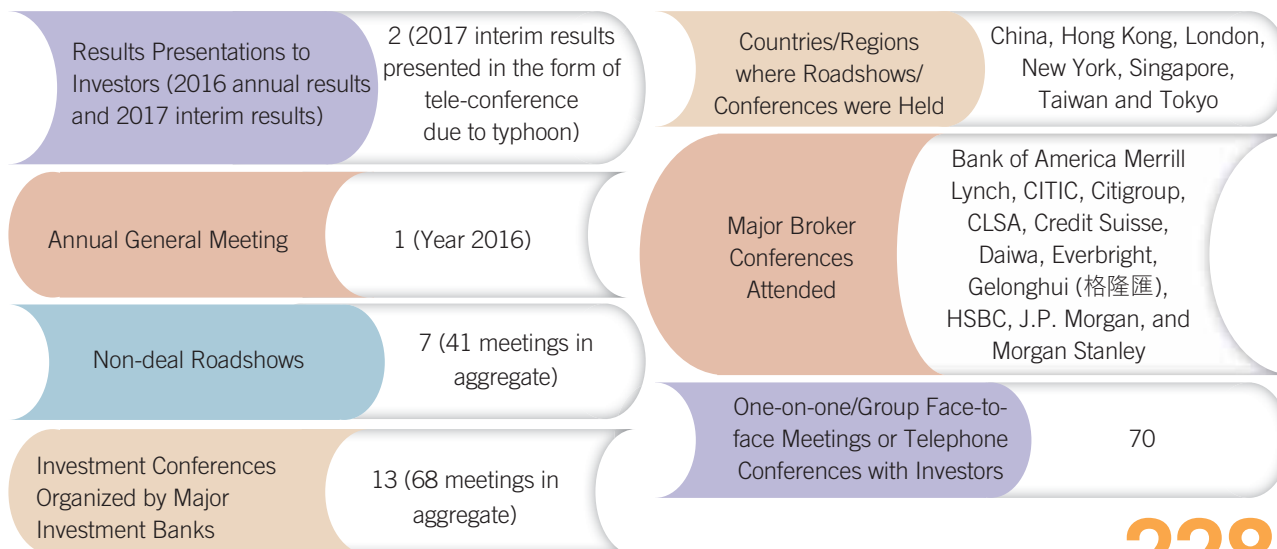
Results Presentations to Investors (2016 annual results and 2017 interim results)

2 (2017 interim results presented in the form of tele-conference due to typhoon)

Annual General Meeting

1 (Year 2016)

Non-deal Roadshows

7 (41 meetings in aggregate)

Investment Conferences Organized by Major Investment Banks

13 (68 meetings in aggregate)

Countries/Regions where Roadshows/ Conferences were Held

China, Hong Kong, London, New York, Singapore, Taiwan and Tokyo

Major Broker Conferences Attended

Bank of America Merrill Lynch, CITIC, Citigroup, CLSA, Credit Suisse, Daiwa, Everbright, Gelonghui (格隆匯), HSBC, J.P. Morgan, and Morgan Stanley

One-on-one/Group Face-to-face Meetings or Telephone Conferences with Investors

70

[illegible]